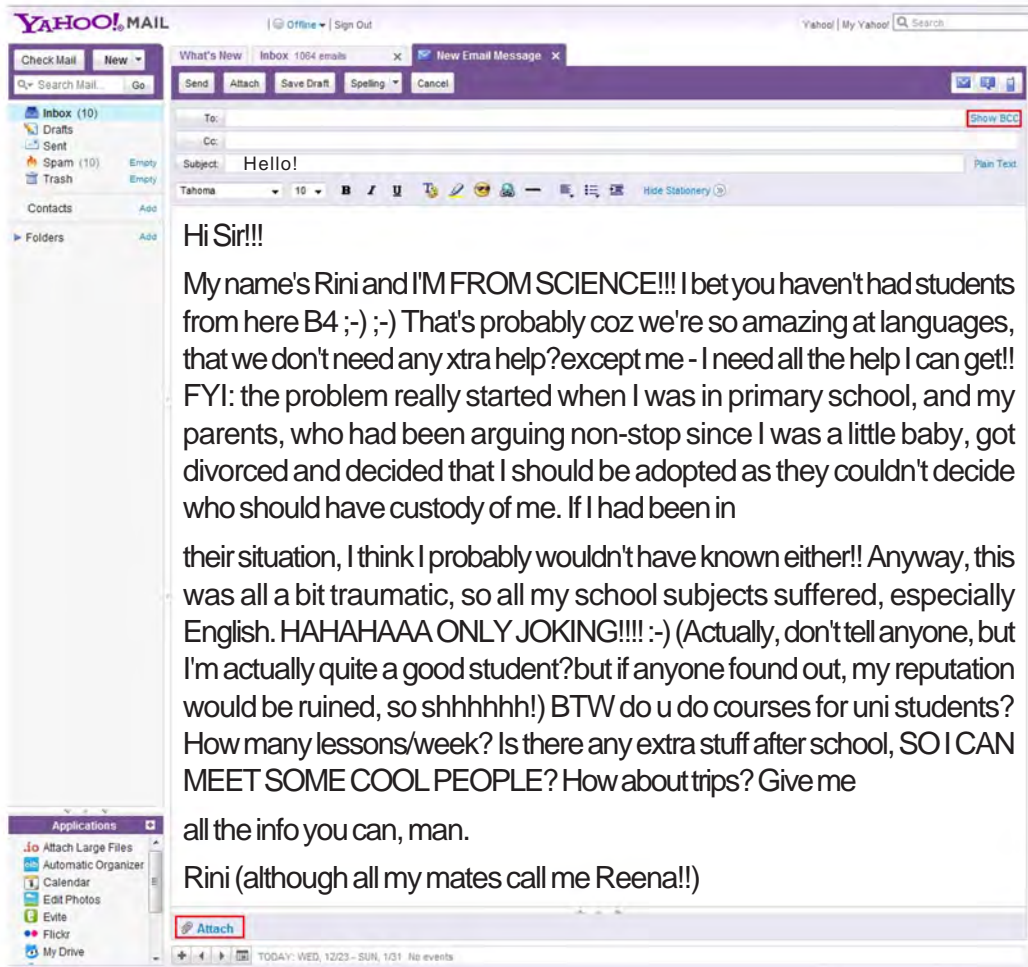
YAHOO! MAIL

Offline | Sign Out

Yahoo! | My Yahoo! Search

Check Mail New

Search Mail... Go

Inbox (10)
Drafts
Sent
Spam (10) Empty
Trash Empty

Contacts Add

Folders Add

What's New Inbox 1064 emails New Email Message

Send Attach Save Draft Spelling Cancel

To:
Show BCC
Cc:
Subject: Hello!
Plain Text

Tahoma 10 B I U Hide Stationery

Hi Sir!!!

My name's Rini and I'M FROM SCIENCE!!! I bet you haven't had students from here B4 ;-) ;-) That's probably coz we're so amazing at languages, that we don't need any xtra help?except me - I need all the help I can get!! FYI: the problem really started when I was in primary school, and my parents, who had been arguing non-stop since I was a little baby, got divorced and decided that I should be adopted as they couldn't decide who should have custody of me. If I had been in

their situation, I think I probably wouldn't have known either!! Anyway, this was all a bit traumatic, so all my school subjects suffered, especially English. HAHAHAAA ONLY JOKING!!!! :-) (Actually, don't tell anyone, but I'm actually quite a good student?but if anyone found out, my reputation would be ruined, so shhhhhh!) BTW do u do courses for uni students? How many lessons/week? Is there any extra stuff after school, SO I CAN MEET SOME COOL PEOPLE? How about trips? Give me

all the info you can, man.

Rini (although all my mates call me Reena!!)

Applications
Attach Large Files
Automatic Organizer
Calendar
Edit Photos
Evite
Flickr
My Drive

Attach

TODAY: WED, 12/23 – SUN, 1/31 No events